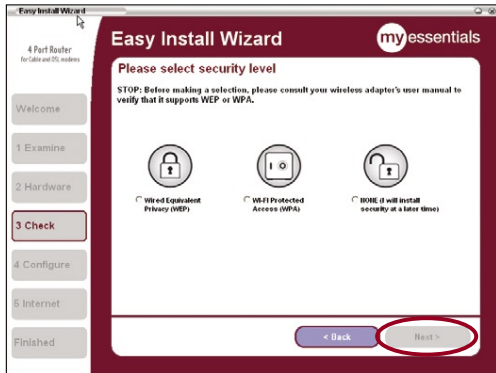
Easy Install Wizard

4 Port Router
for Cable and DSL modems

Welcome

1 Examine

2 Hardware

3 Check

4 Configure

5 Internet

Finished

Easy Install Wizard

my essentials

Please select security level

STOP: Before making a selection, please consult your wireless adapter's user manual to verify that it supports WEP or WPA.

Wired Equivalent Privacy (WEP)

Wi-Fi Protected Access (WPA)

NONE (I will install security at a later time)

< Back

Next >